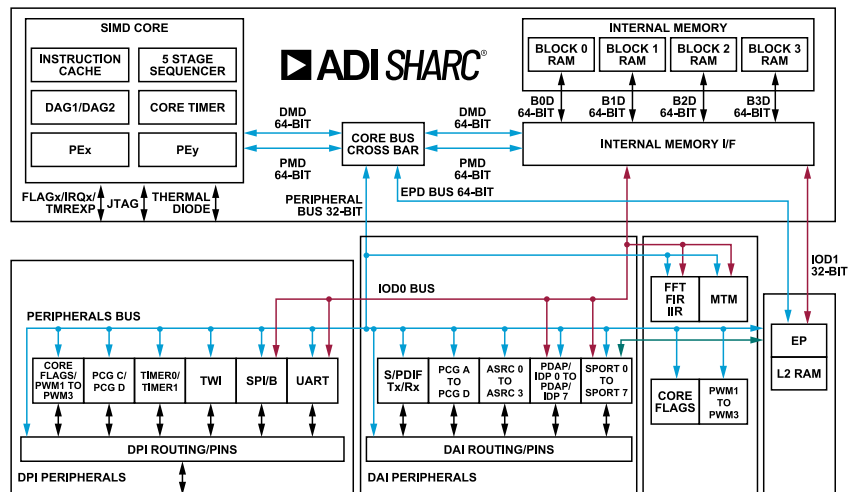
SIMD CORE

INSTRUCTION CACHE

5 STAGE SEQUENCER

DAG1/DAG2

CORE TIMER

PEx

PEy

ADI SHARC®

INTERNAL MEMORY

BLOCK 0 RAM

BLOCK 1 RAM

BLOCK 2 RAM

BLOCK 3 RAM

B0D 64-BIT

B1D 64-BIT

B2D 64-BIT

B3D 64-BIT

DMD 64-BIT

CORE BUS CROSS BAR

DMD 64-BIT

INTERNAL MEMORY I/F

PMD 64-BIT

PMD 64-BIT

FLAGx/IRQx/ TMREXP

JTAG

THERMAL DIODE

PERIPHERAL BUS 32-BIT

EPD BUS 64-BIT

IOD1 32-BIT

IOD0 BUS

FFT FIR IIR

MTM

PERIPHERALS BUS

EP

L2 RAM

CORE FLAGS/ PWM1 TO PWM3

PCG C/ PCG D

TIMER0/ TIMER1

TWI

SPI/B

UART

S/PDIF Tx/Rx

PCG A TO PCG D

ASRC 0 TO ASRC 3

PDAP/ IDP 0 TO PDAP/ IDP 7

SPORT 0 TO SPORT 7

CORE FLAGS

PWM1 TO PWM3

DPI ROUTING/PINS

DAI ROUTING/PINS

DPI PERIPHERALS

DAI PERIPHERALS